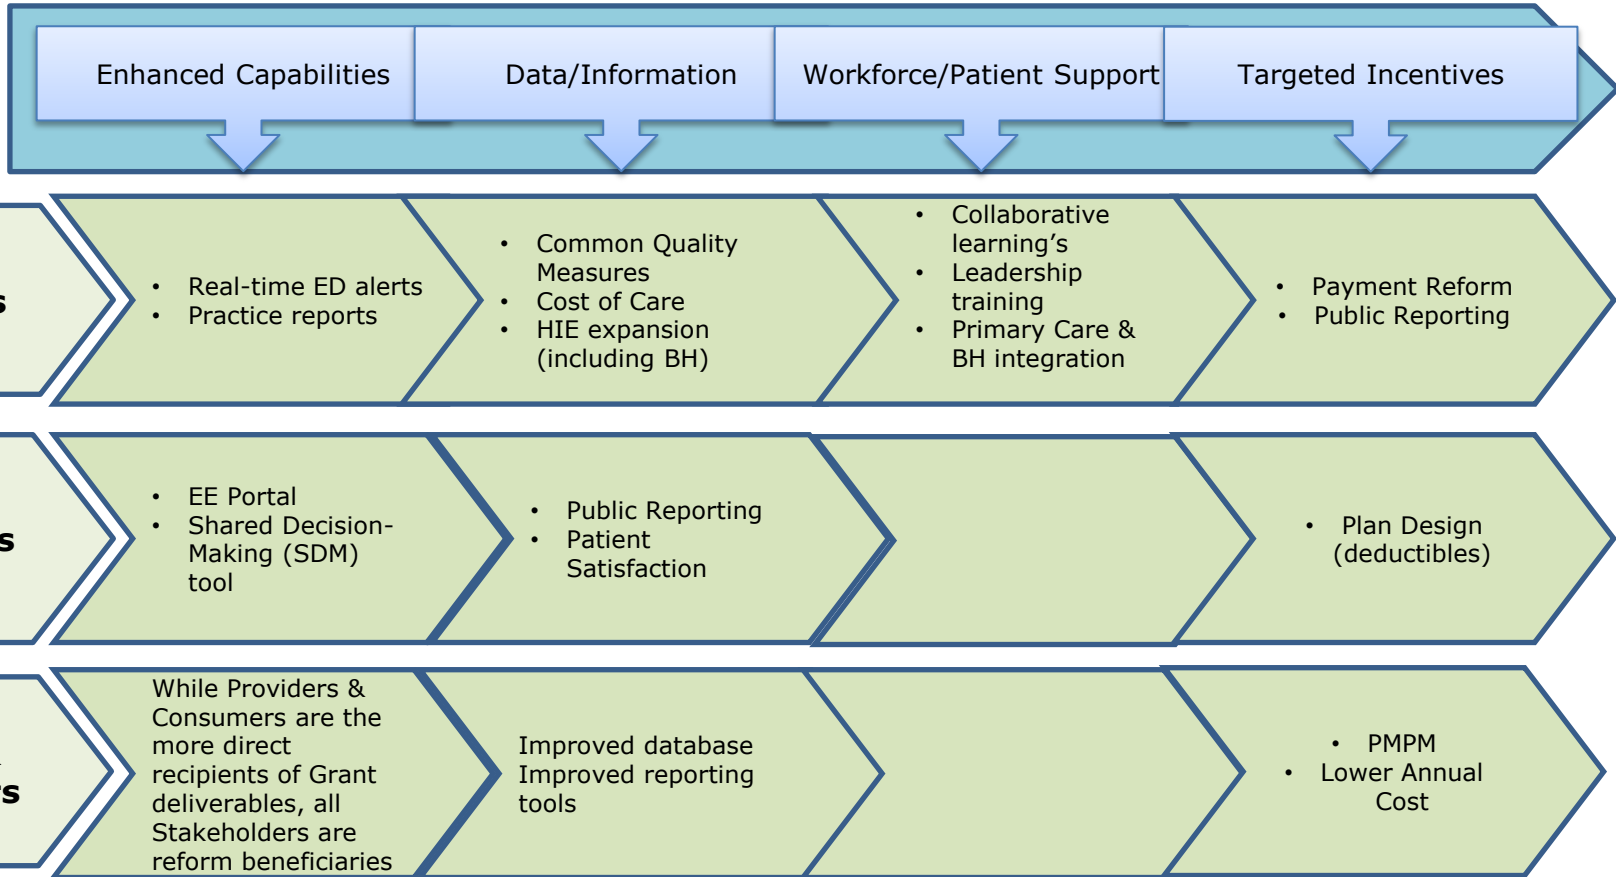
Enhanced Capabilities

Data/Information

Workforce/Patient Support

Targeted Incentives

s

• Real-time ED alerts
• Practice reports

• Common Quality Measures
• Cost of Care
• HIE expansion (including BH)

• Collaborative learning's
• Leadership training
• Primary Care & BH integration

• Payment Reform
• Public Reporting

s

• EE Portal
• Shared Decision-Making (SDM) tool

• Public Reporting
• Patient Satisfaction

• Plan Design (deductibles)

s

While Providers & Consumers are the more direct recipients of Grant deliverables, all Stakeholders are reform beneficiaries

Improved database
Improved reporting tools

• PMPM
• Lower Annual Cost